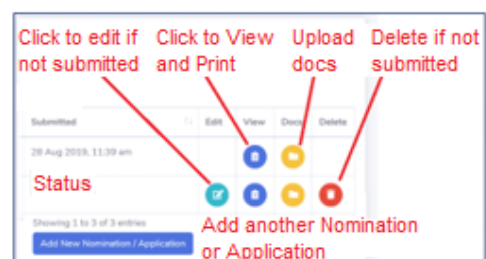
Click to edit if not submitted

Click to View and Print

Upload docs

Delete if not submitted

| Submitted | Edit | View | Docs | Delete |
|---|---|---|---|---|
| 28 Aug 2019, 11:39 am | | | | |

Status

Showing 1 to 3 of 3 entries

Add New Nomination / Application

Add another Nomination or Application